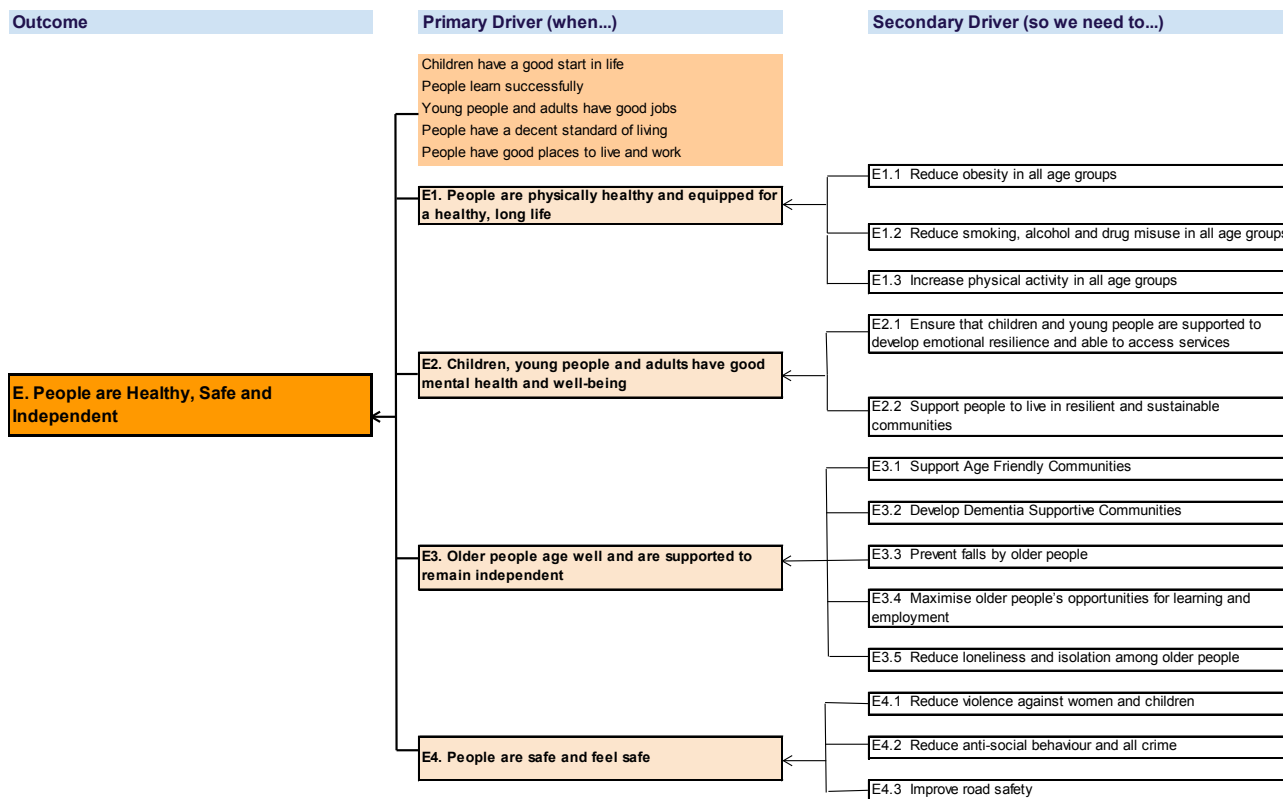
Outcome

Primary Driver (when...)

Secondary Driver (so we need to...)

Children have a good start in life
People learn successfully
Young people and adults have good jobs
People have a decent standard of living
People have good places to live and work

E1. People are physically healthy and equipped for a healthy, long life

E1.1 Reduce obesity in all age groups

E1.2 Reduce smoking, alcohol and drug misuse in all age groups

E1.3 Increase physical activity in all age groups

E2.1 Ensure that children and young people are supported to develop emotional resilience and able to access services

E2. Children, young people and adults have good mental health and well-being

E. People are Healthy, Safe and Independent

E2.2 Support people to live in resilient and sustainable communities

E3.1 Support Age Friendly Communities

E3.2 Develop Dementia Supportive Communities

E3. Older people age well and are supported to remain independent

E3.3 Prevent falls by older people

E3.4 Maximise older people's opportunities for learning and employment

E3.5 Reduce loneliness and isolation among older people

E4.1 Reduce violence against women and children

E4.2 Reduce anti-social behaviour and all crime

E4. People are safe and feel safe

E4.3 Improve road safety